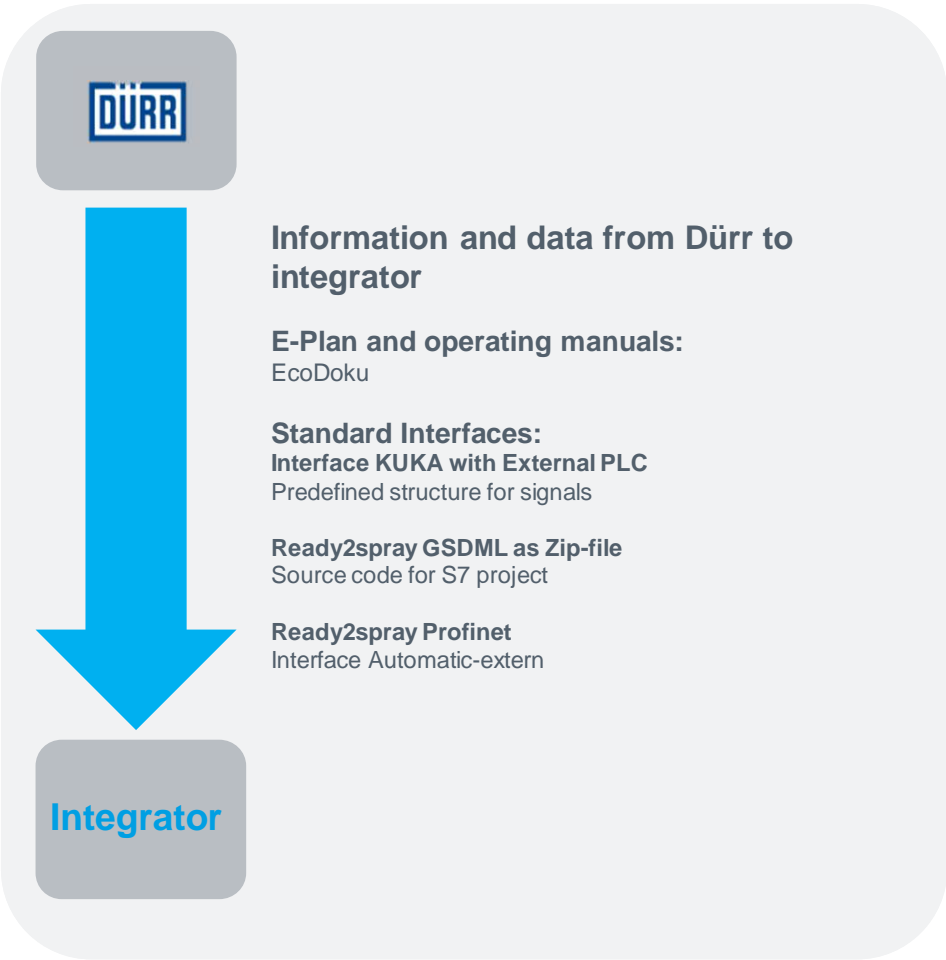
DÜRR

Information and data from Dürr to integrator

E-Plan and operating manuals:
EcoDoku

Standard Interfaces:
Interface KUKA with External PLC
Predefined structure for signals

Ready2spray GSDML as Zip-file
Source code for S7 project

Ready2spray Profinet
Interface Automatic-extern

Integrator